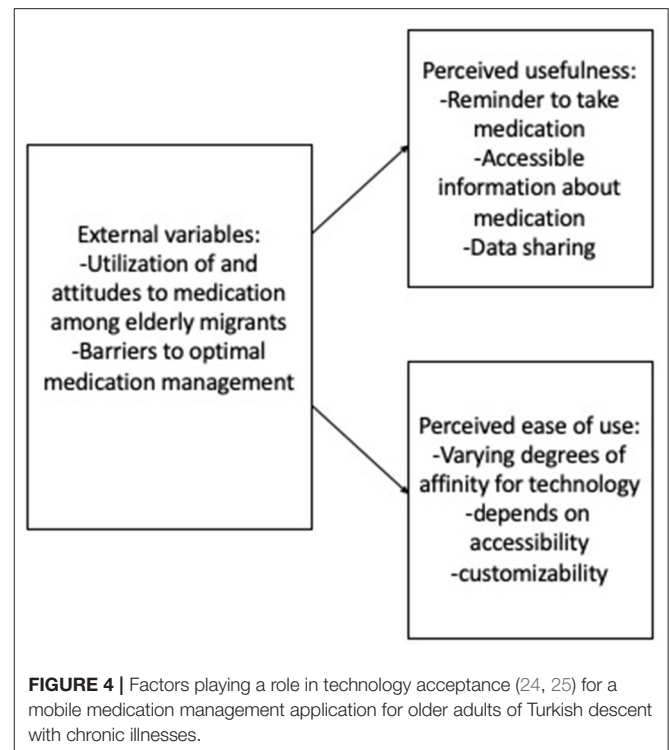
External variables:
-Utilization of and attitudes to medication among elderly migrants
-Barriers to optimal medication management

Perceived usefulness:
-Reminder to take medication
-Accessible information about medication
-Data sharing

Perceived ease of use:
-Varying degrees of affinity for technology
-depends on accessibility
-customizability

**FIGURE 4 |** Factors playing a role in technology acceptance (24, 25) for a mobile medication management application for older adults of Turkish descent with chronic illnesses.